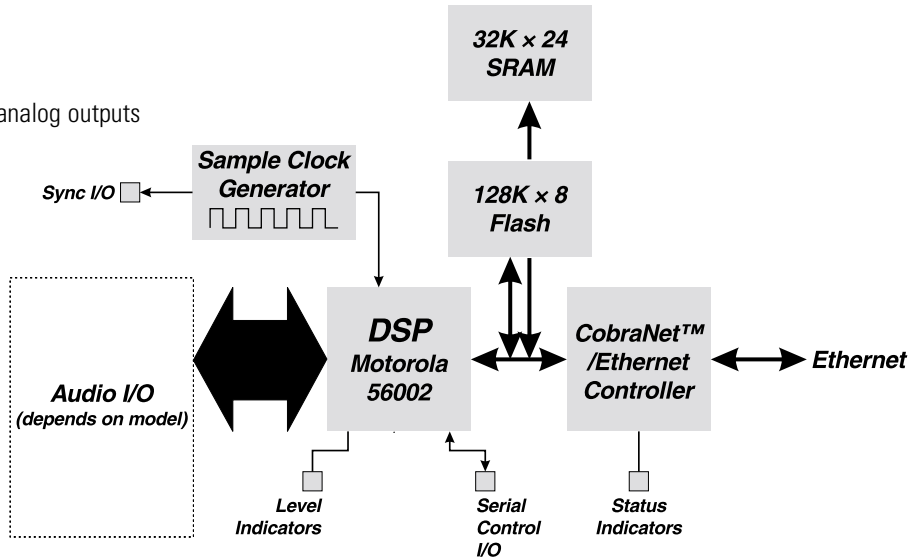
analog outputs

32K × 24
SRAM

Sample Clock
Generator

Sync I/O

128K × 8
Flash

Audio I/O
(depends on model)

DSP
Motorola
56002

CobraNet™
/Ethernet
Controller

Ethernet

Level
Indicators

Serial
Control
I/O

Status
Indicators